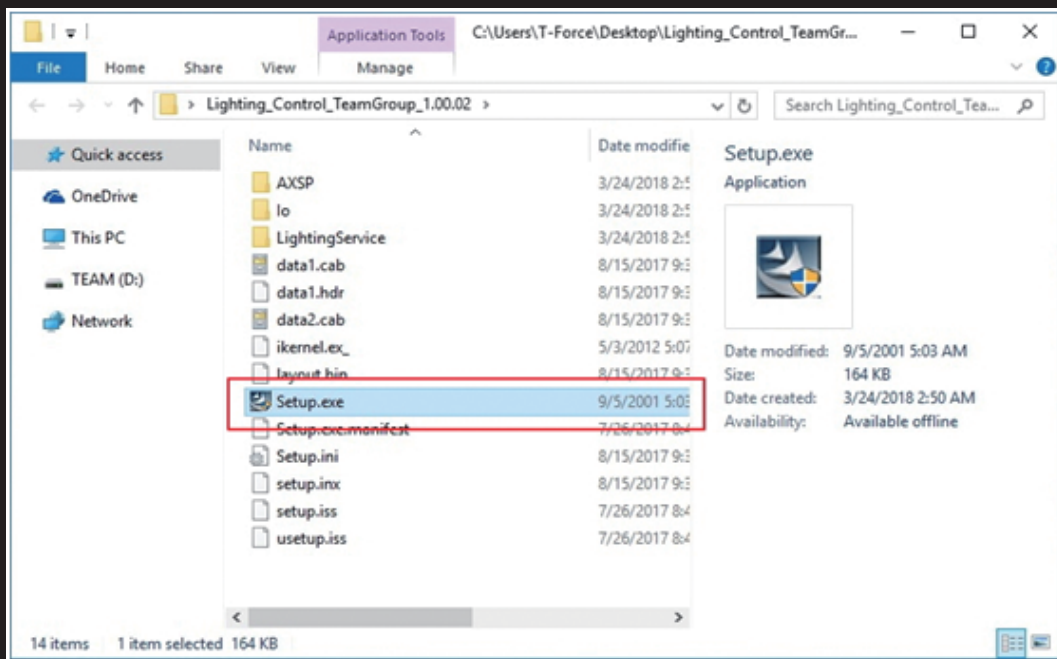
Application Tools C:\Users\T-Force\Desktop\Lighting_Control_TeamGr...

File Home Share View Manage

> Lighting_Control_TeamGroup_1.00.02 >

Search Lighting_Control_Tea...

Quick access
OneDrive
This PC
TEAM (D:)
Network

| Name | Date modifie |
|---|---|
| AXSP | 3/24/2018 2:5 |
| lo | 3/24/2018 2:5 |
| LightingService | 3/24/2018 2:5 |
| data1.cab | 8/15/2017 9:3 |
| data1.hdr | 8/15/2017 9:3 |
| data2.cab | 8/15/2017 9:3 |
| ikernel.ex_ | 5/3/2012 5:07 |
| layout.bin | 8/15/2017 9:3 |
| Setup.exe | 9/5/2001 5:03 |
| Setup.exe.manifest | 7/26/2017 8:4 |
| Setup.ini | 8/15/2017 9:3 |
| setup.inx | 8/15/2017 9:3 |
| setup.iss | 7/26/2017 8:4 |
| usetup.iss | 7/26/2017 8:4 |

Setup.exe
Application

Date modified: 9/5/2001 5:03 AM
Size: 164 KB
Date created: 3/24/2018 2:50 AM
Availability: Available offline

14 items 1 item selected 164 KB